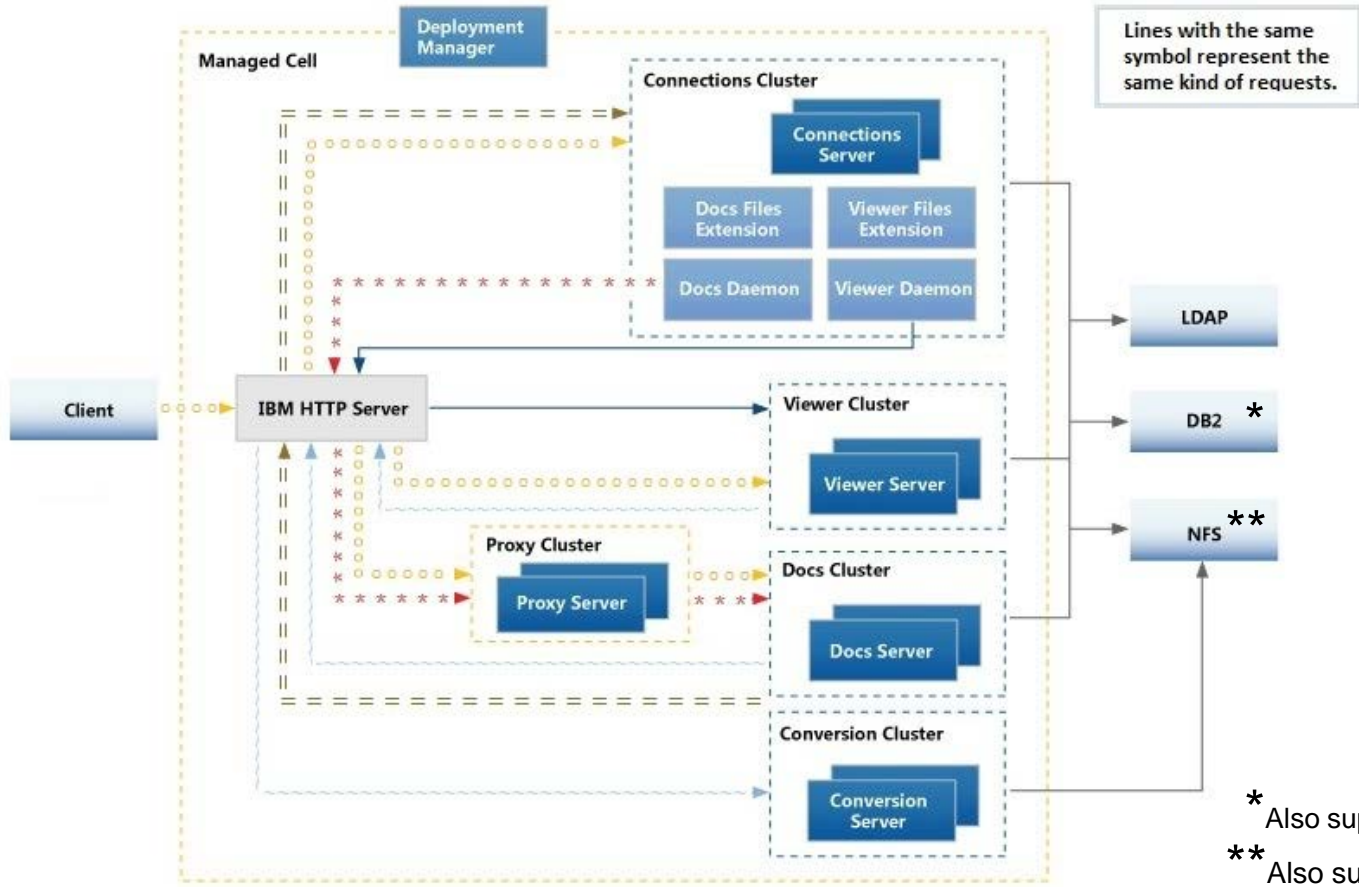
Deployment Manager

Managed Cell

Lines with the same symbol represent the same kind of requests.

Connections Cluster

Connections Server

Docs Files Extension

Viewer Files Extension

Docs Daemon

Viewer Daemon

LDAP

Client

IBM HTTP Server

Viewer Cluster

Viewer Server

DB2 *

NFS **

Proxy Cluster

Proxy Server

Docs Cluster

Docs Server

Conversion Cluster

Conversion Server

*Also sup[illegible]

**Also su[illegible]